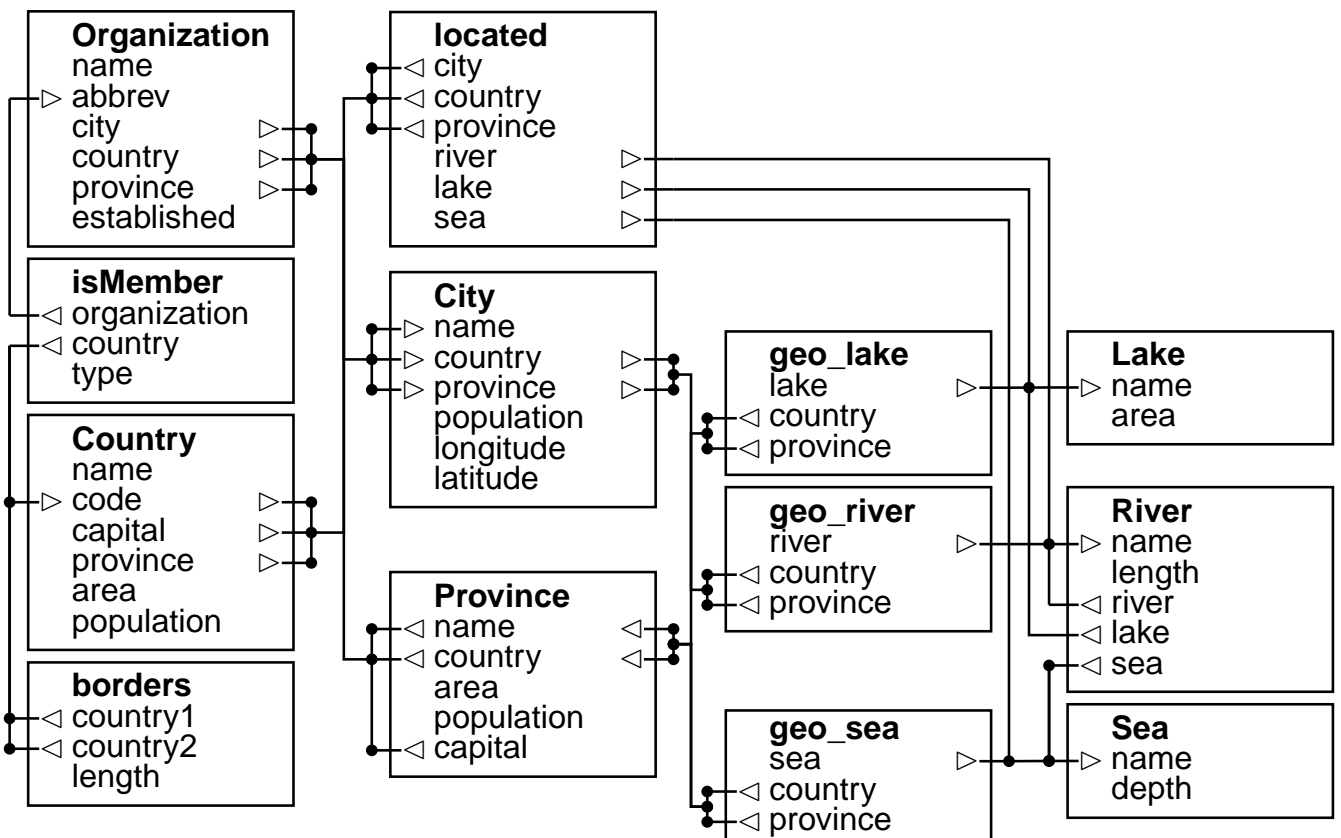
**Organization**
name
$\triangleright$ abbrev
city $\triangleright$
country $\triangleright$
province $\triangleright$
established

**isMember**
$\triangleleft$ organization
$\triangleleft$ country
type

**Country**
name
$\triangleright$ code $\triangleright$
capital $\triangleright$
province $\triangleright$
area
population

**borders**
$\triangleleft$ country1
$\triangleleft$ country2
length

**located**
$\triangleleft$ city
$\triangleleft$ country
$\triangleleft$ province
river $\triangleright$
lake $\triangleright$
sea $\triangleright$

**City**
$\triangleright$ name
$\triangleright$ country $\triangleright$
$\triangleright$ province $\triangleright$
population
longitude
latitude

**Province**
$\triangleleft$ name $\triangleleft$
$\triangleleft$ country $\triangleleft$
area
population
$\triangleleft$ capital

**geo_lake**
lake $\triangleright$
$\triangleleft$ country
$\triangleleft$ province

**geo_river**
river $\triangleright$
$\triangleleft$ country
$\triangleleft$ province

**geo_sea**
sea $\triangleright$
$\triangleleft$ country
$\triangleleft$ province

**Lake**
$\triangleright$ name
area

**River**
$\triangleright$ name
length
$\triangleleft$ river
$\triangleleft$ lake
$\triangleleft$ sea

**Sea**
$\triangleright$ name
depth